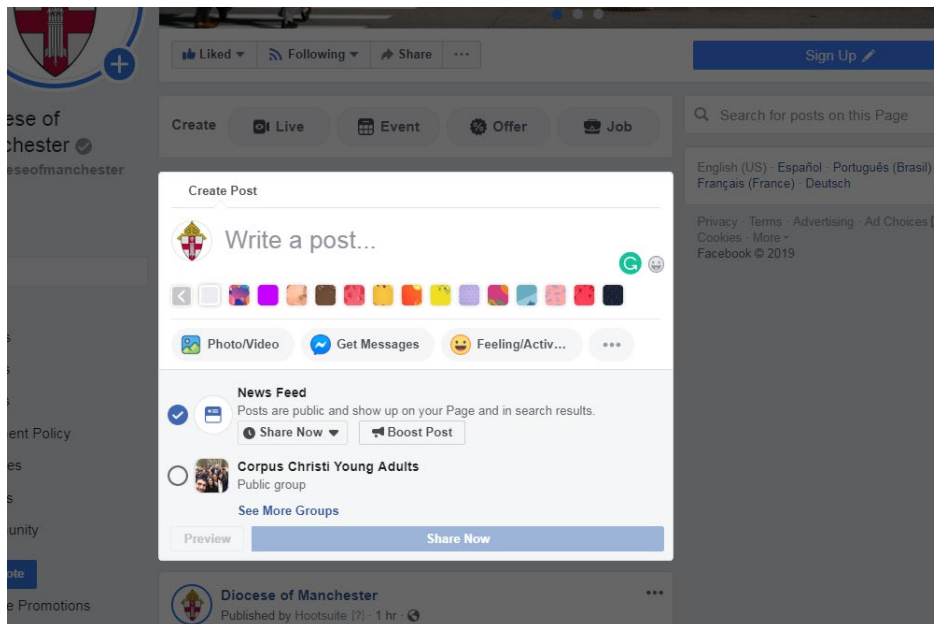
Liked ▾ Following ▾ Share ···

Sign Up

ese of
chester
eseofmanchester

Create Live Event Offer Job

Search for posts on this Page

English (US) · Español · Português (Brasil) · Français (France) · Deutsch

Privacy · Terms · Advertising · Ad Choices · Cookies · More · Facebook © 2019

Create Post

Write a post...

Photo/Video Get Messages Feeling/Activ... •••

News Feed
Posts are public and show up on your Page and in search results.
Share Now ▾ Boost Post

Corpus Christi Young Adults
Public group

See More Groups

Preview Share Now

ent Policy
es
s
unity
ote
e Promotions

Diocese of Manchester
Published by Hootsuite [?] · 1 hr ·